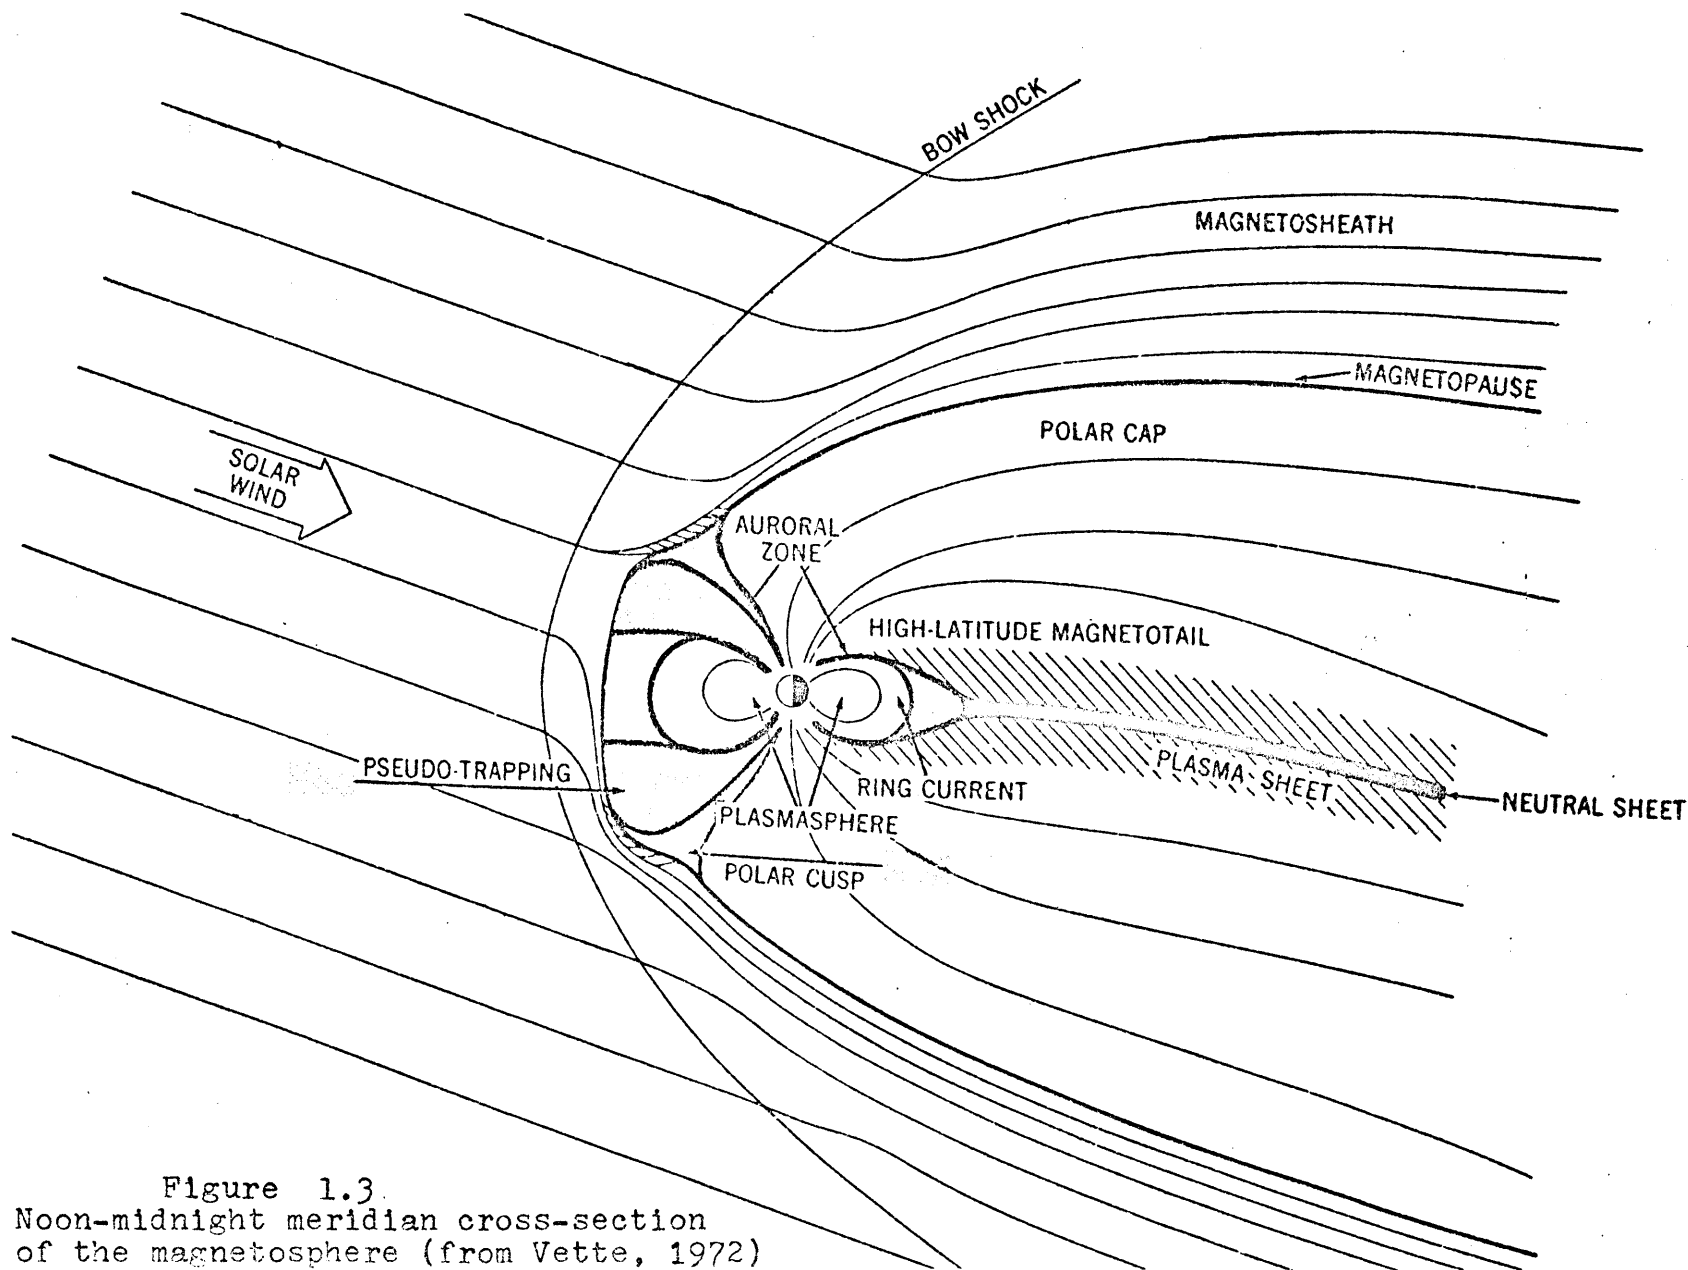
BOW SHOCK

MAGNETOSHEATH

MAGNETOPAUSE

POLAR CAP

SOLAR WIND

AURORAL ZONE

HIGH-LATITUDE MAGNETOTAIL

PSEUDO-TRAPPING

PLASMA SHEET

RING CURRENT

NEUTRAL SHEET

PLASMASPHERE

POLAR CUSP

Figure 1.3
Noon-midnight meridian cross-section of the magnetosphere (from Vette, 1972)